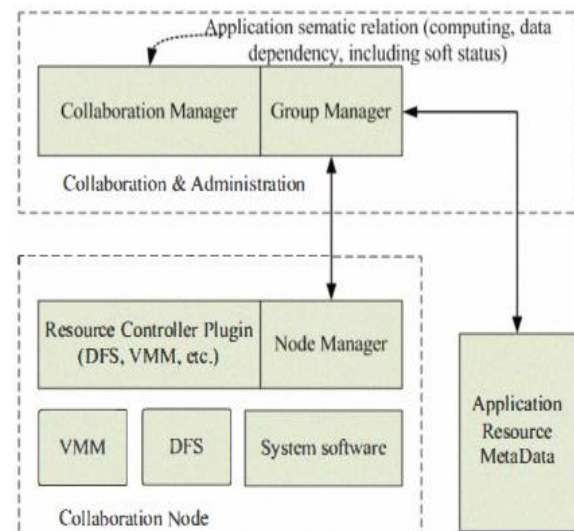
Application sematic relation (computing, data dependency, including soft status)

Collaboration Manager

Group Manager

Collaboration & Administration

Resource Controller Plugin (DFS, VMM, etc.)

Node Manager

VMM

DFS

System software

Collaboration Node

Application Resource MetaData